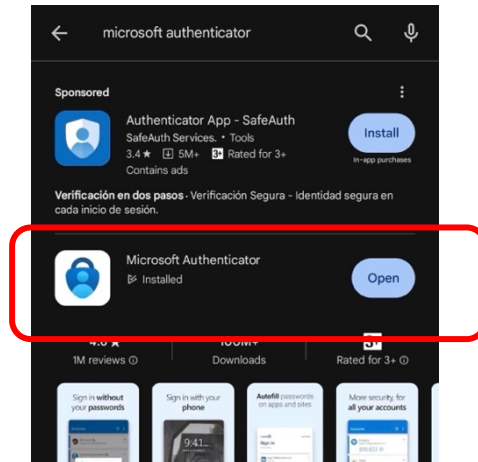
microsoft authenticator

Sponsored

Authenticator App - SafeAuth
SafeAuth Services. • Tools
3.4 ★ 5M+ 3+ Rated for 3+
Contains ads

Install
In-app purchases

Verificación en dos pasos • Verificación Segura - Identidad segura en cada inicio de sesión.

Microsoft Authenticator
Installed

Open

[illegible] ★ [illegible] 3+
1M reviews ⓘ Downloads Rated for 3+ ⓘ

Sign in without your passwords

Sign in with your phone
9:41

Autofill passwords on apps and sites

More security, for all your accounts